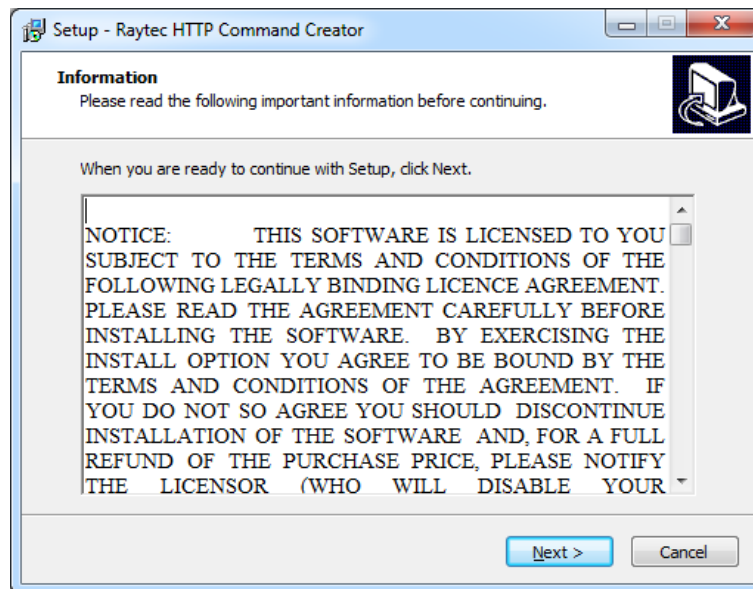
Setup - Raytec HTTP Command Creator

Information
Please read the following important information before continuing.

When you are ready to continue with Setup, click Next.

NOTICE: THIS SOFTWARE IS LICENSED TO YOU SUBJECT TO THE TERMS AND CONDITIONS OF THE FOLLOWING LEGALLY BINDING LICENCE AGREEMENT. PLEASE READ THE AGREEMENT CAREFULLY BEFORE INSTALLING THE SOFTWARE. BY EXERCISING THE INSTALL OPTION YOU AGREE TO BE BOUND BY THE TERMS AND CONDITIONS OF THE AGREEMENT. IF YOU DO NOT SO AGREE YOU SHOULD DISCONTINUE INSTALLATION OF THE SOFTWARE AND, FOR A FULL REFUND OF THE PURCHASE PRICE, PLEASE NOTIFY THE LICENSOR (WHO WILL DISABLE YOUR

Next >
Cancel